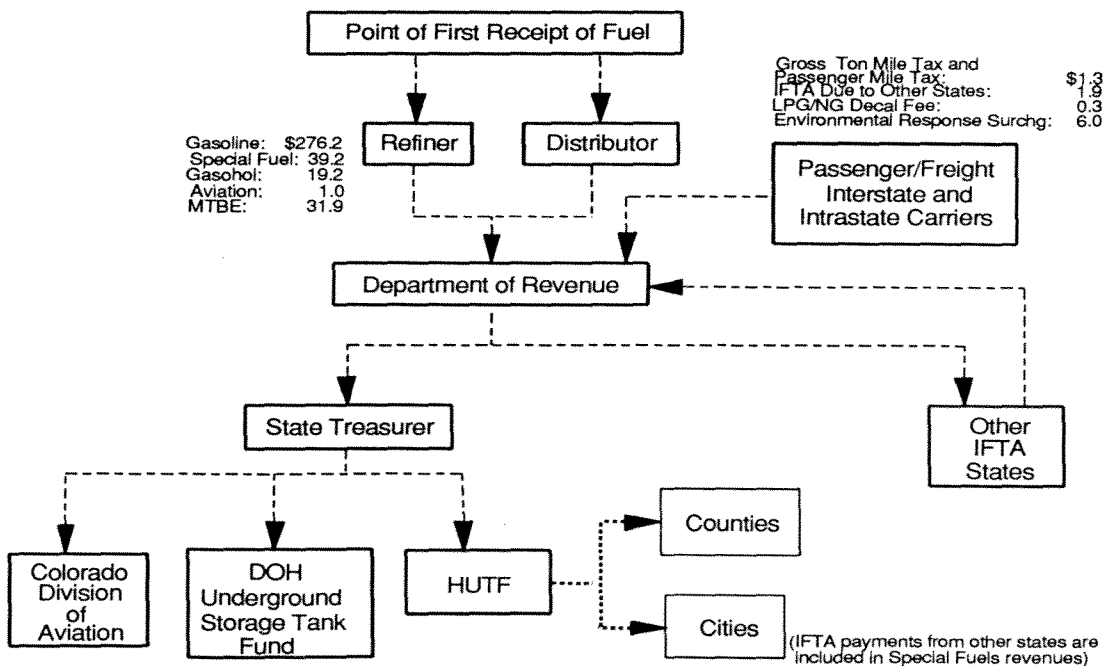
Point of First Receipt of Fuel

Gross Ton Mile Tax and Passenger Mile Tax: $1.3
IFTA Due to Other States: 1.9
LPG/NG Decal Fee: 0.3
Environmental Response Surchg: 6.0

Gasoline: $276.2
Special Fuel: 39.2
Gasohol: 19.2
Aviation: 1.0
MTBE: 31.9

Refiner

Distributor

Passenger/Freight Interstate and Intrastate Carriers

Department of Revenue

State Treasurer

Other IFTA States

Colorado Division of Aviation

DOH Underground Storage Tank Fund

HUTF

Counties

Cities

(IFTA payments from other states are included in Special Fuels revenues)